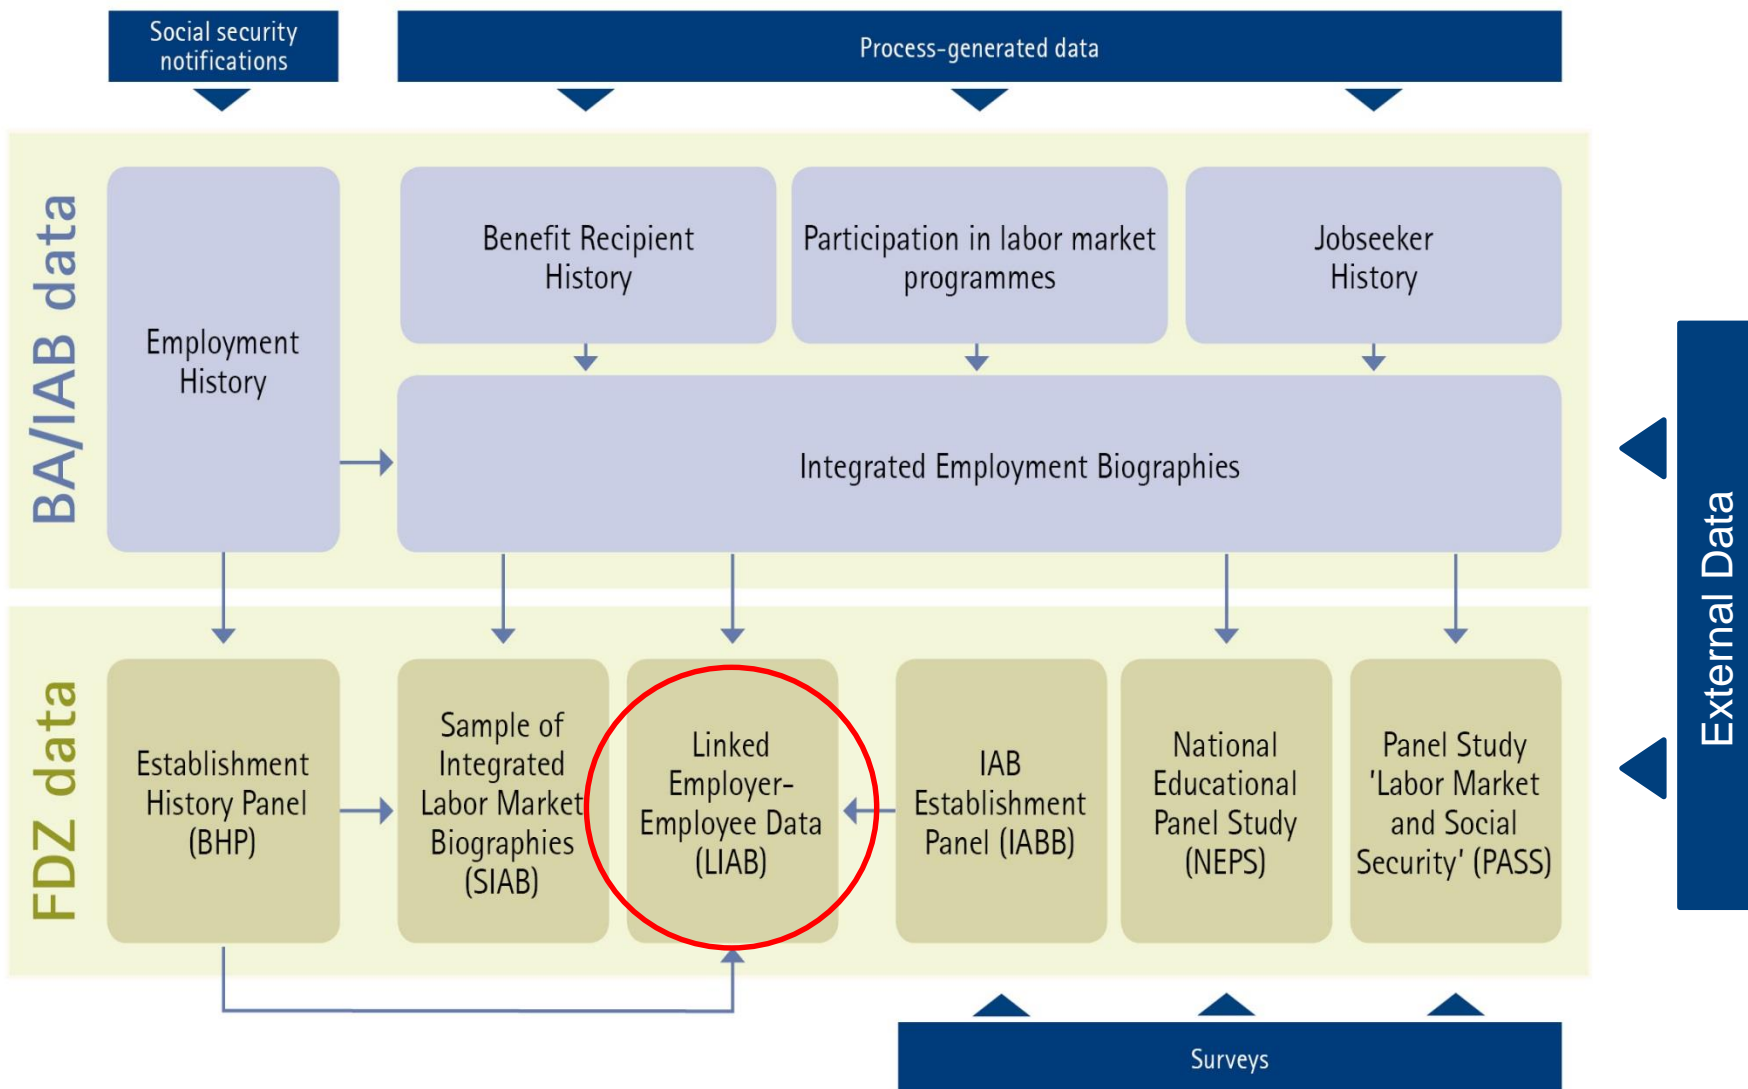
Social security notifications

Process-generated data

BA/IAB data

Employment History

Benefit Recipient History

Participation in labor market programmes

Jobseeker History

Integrated Employment Biographies

External Data

FDZ data

Establishment History Panel (BHP)

Sample of Integrated Labor Market Biographies (SIAB)

Linked Employer-Employee Data (LIAB)

IAB Establishment Panel (IABB)

National Educational Panel Study (NEPS)

Panel Study 'Labor Market and Social Security' (PASS)

Surveys